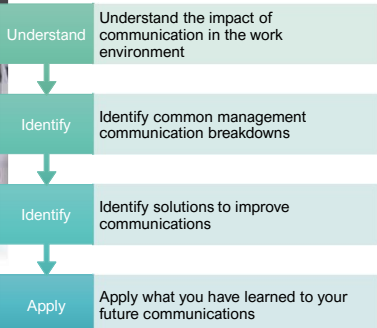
Understand

Understand the impact of communication in the work environment

Identify

Identify common management communication breakdowns

Identify

Identify solutions to improve communications

Apply

Apply what you have learned to your future communications